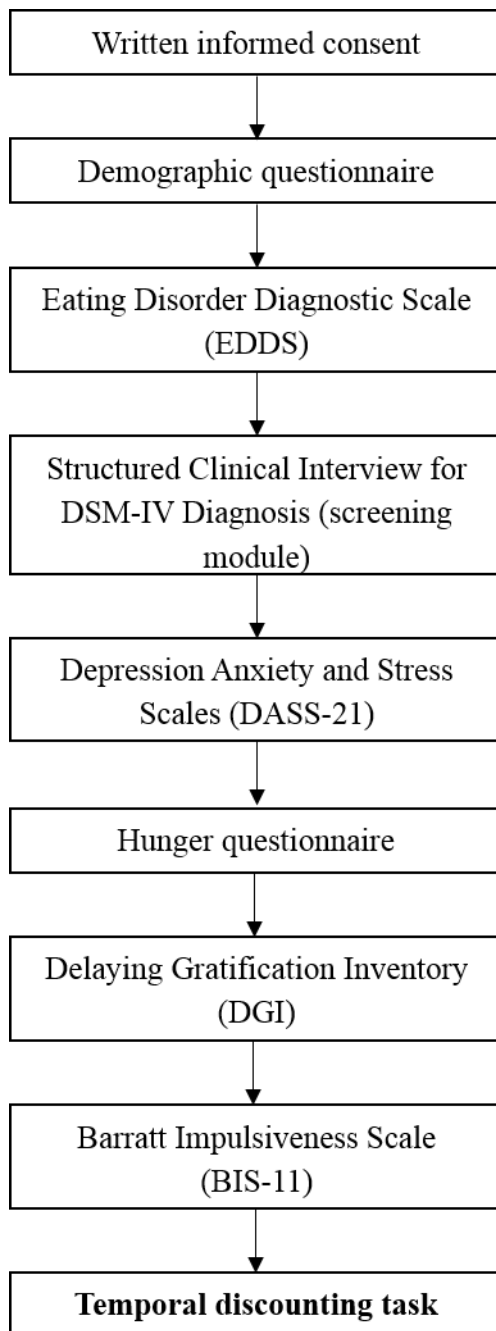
Written informed consent

Demographic questionnaire

Eating Disorder Diagnostic Scale (EDDS)

Structured Clinical Interview for DSM-IV Diagnosis (screening module)

Depression Anxiety and Stress Scales (DASS-21)

Hunger questionnaire

Delaying Gratification Inventory (DGI)

Barratt Impulsiveness Scale (BIS-11)

**Temporal discounting task**